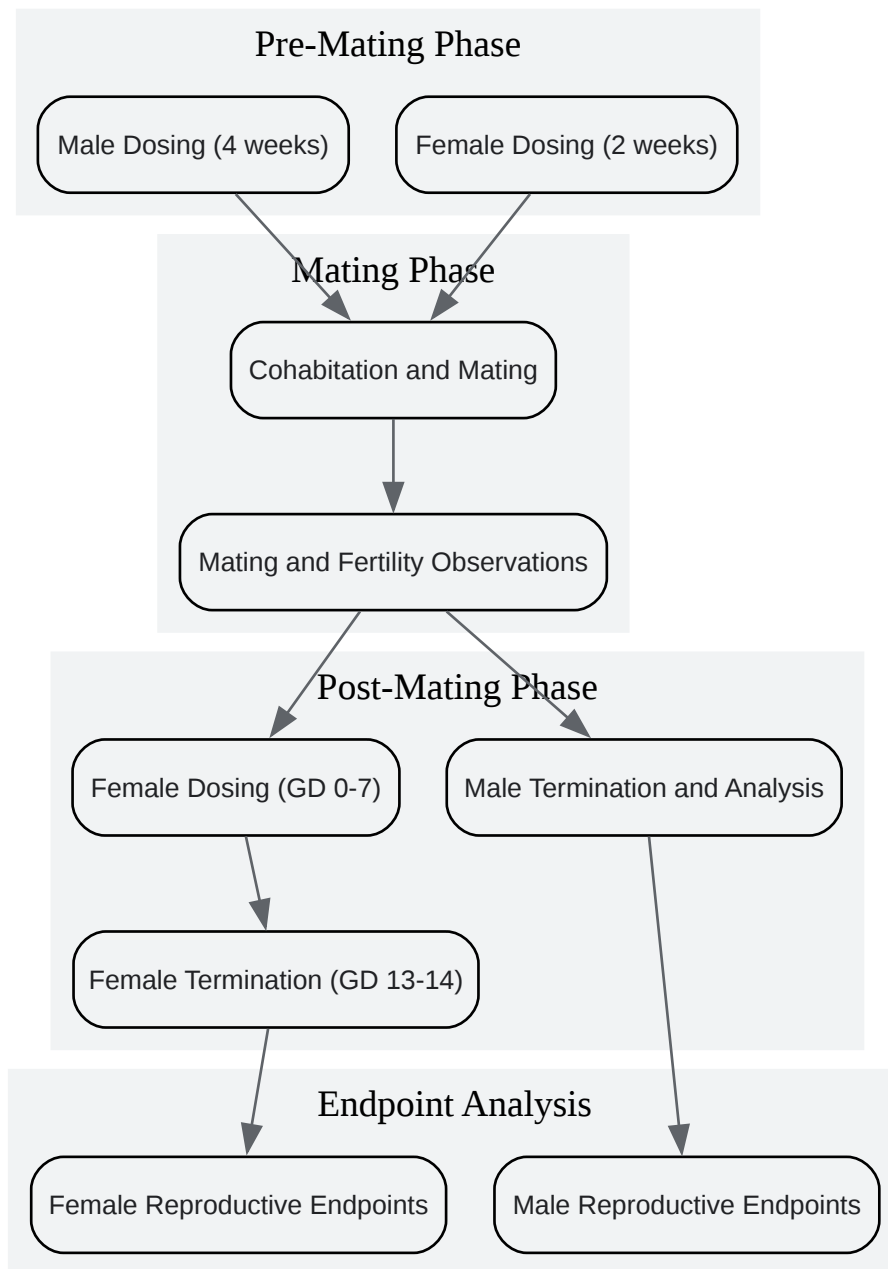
Pre-Mating Phase

Male Dosing (4 weeks)

Female Dosing (2 weeks)

Mating Phase

Cohabitation and Mating

Mating and Fertility Observations

Post-Mating Phase

Female Dosing (GD 0-7)

Male Termination and Analysis

Female Termination (GD 13-14)

Endpoint Analysis

Female Reproductive Endpoints

Male Reproductive Endpoints